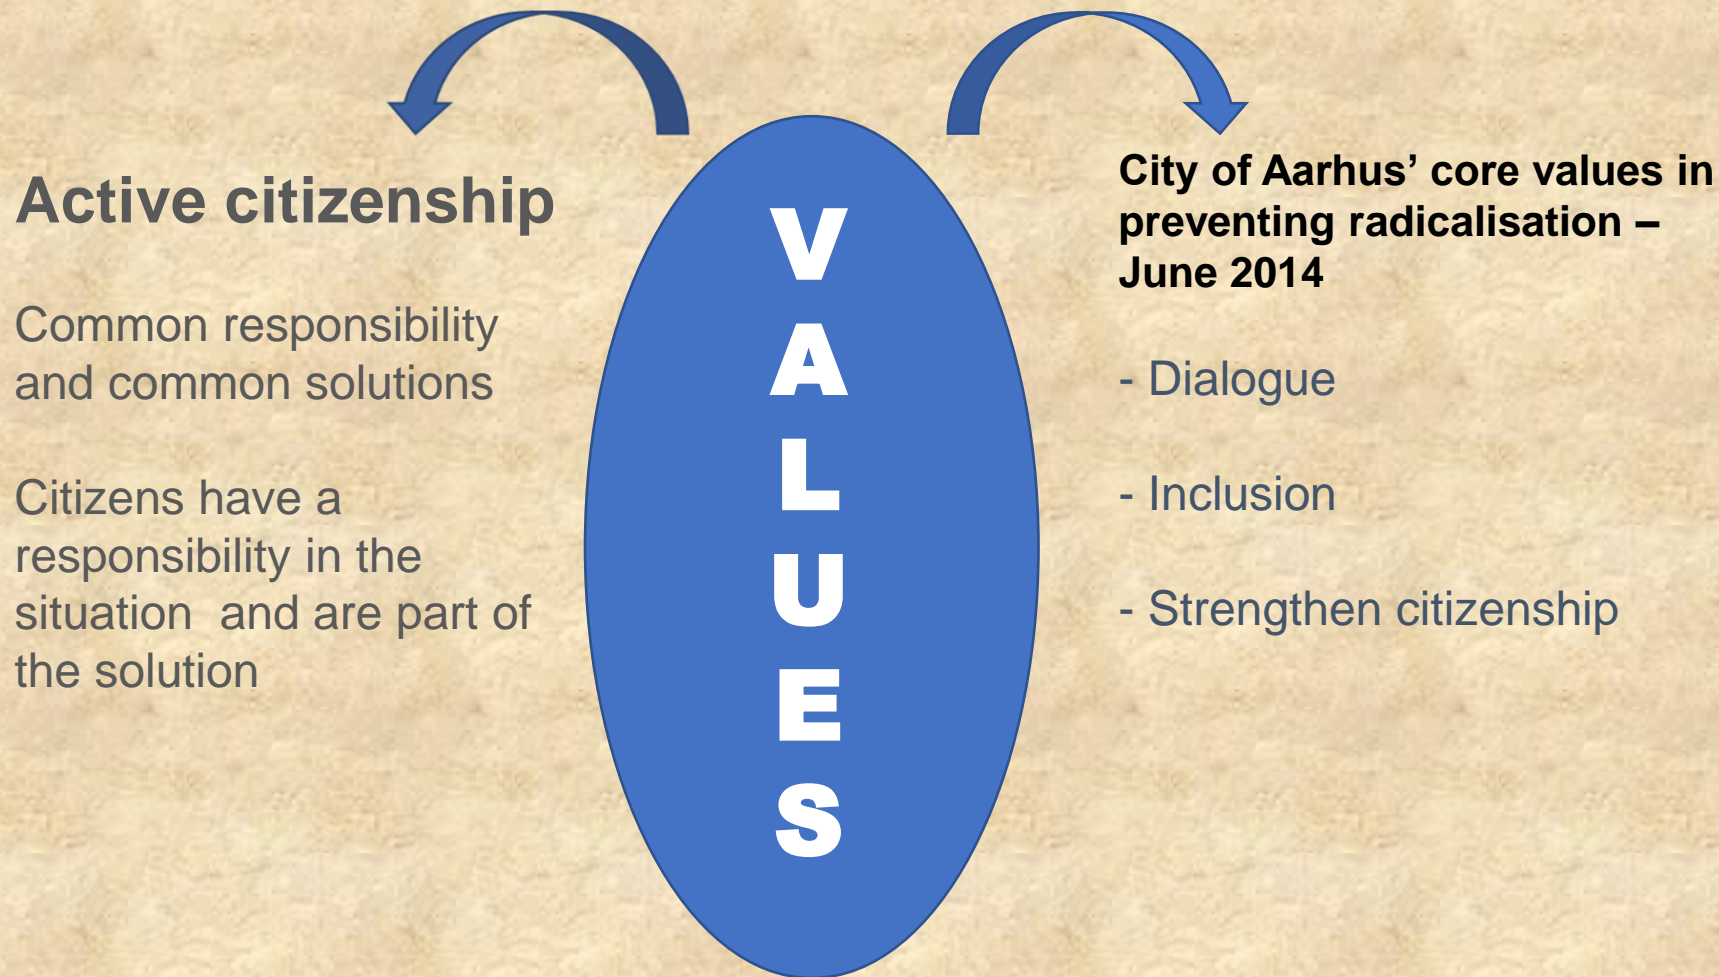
Active citizenship

Common responsibility and common solutions

Citizens have a responsibility in the situation and are part of the solution

V
A
L
U
E
S

City of Aarhus' core values in preventing radicalisation – June 2014

- Dialogue

- Inclusion

- Strengthen citizenship